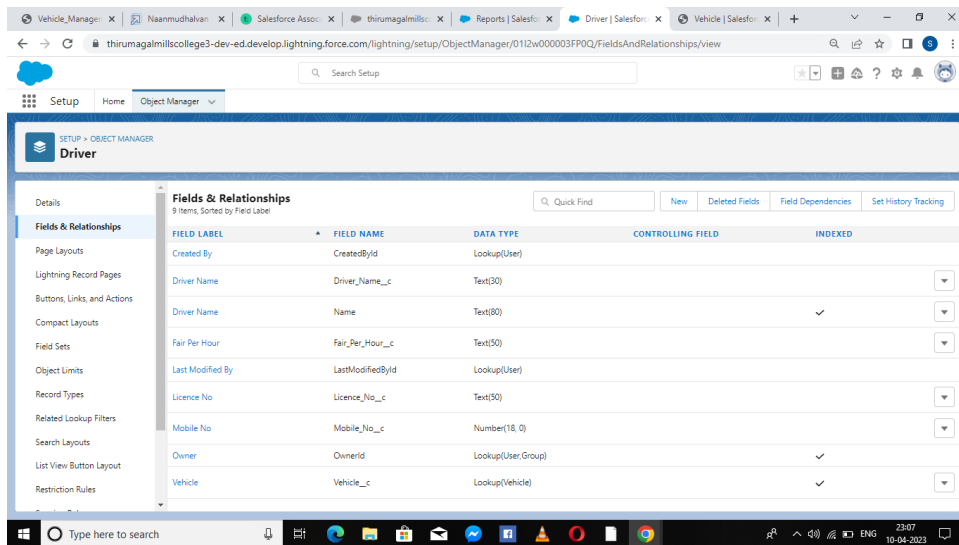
Vehicle_Manager × | Naanmudhalvan × | Salesforce Assoc × | thirumagalmillsc × | Reports | Salesfo × | Driver | Salesforc × | Vehicle | Salesfor × | +

thirumagalmillscollege3-dev-ed.develop.lightning.force.com/lightning/setup/ObjectManager/01I2w000003FP0Q/FieldsAndRelationships/view

Search Setup

Setup Home Object Manager

SETUP > OBJECT MANAGER
Driver

Details
Fields & Relationships
Page Layouts
Lightning Record Pages
Buttons, Links, and Actions
Compact Layouts
Field Sets
Object Limits
Record Types
Related Lookup Filters
Search Layouts
List View Button Layout
Restriction Rules

Fields & Relationships
9 Items, Sorted by Field Label

Quick Find | New | Deleted Fields | Field Dependencies | Set History Tracking

| FIELD LABEL | FIELD NAME | DATA TYPE | CONTROLLING FIELD | INDEXED |
|---|---|---|---|---|
| Created By | CreatedById | Lookup(User) | | |
| Driver Name | Driver_Name__c | Text(30) | | |
| Driver Name | Name | Text(80) | | ✓ |
| Fair Per Hour | Fair_Per_Hour__c | Text(50) | | |
| Last Modified By | LastModifiedById | Lookup(User) | | |
| Licence No | Licence_No__c | Text(50) | | |
| Mobile No | Mobile_No__c | Number(18, 0) | | |
| Owner | OwnerId | Lookup(User,Group) | | ✓ |
| Vehicle | Vehicle__c | Lookup(Vehicle) | | ✓ |

Type here to search

ENG 23:07 10-04-2023